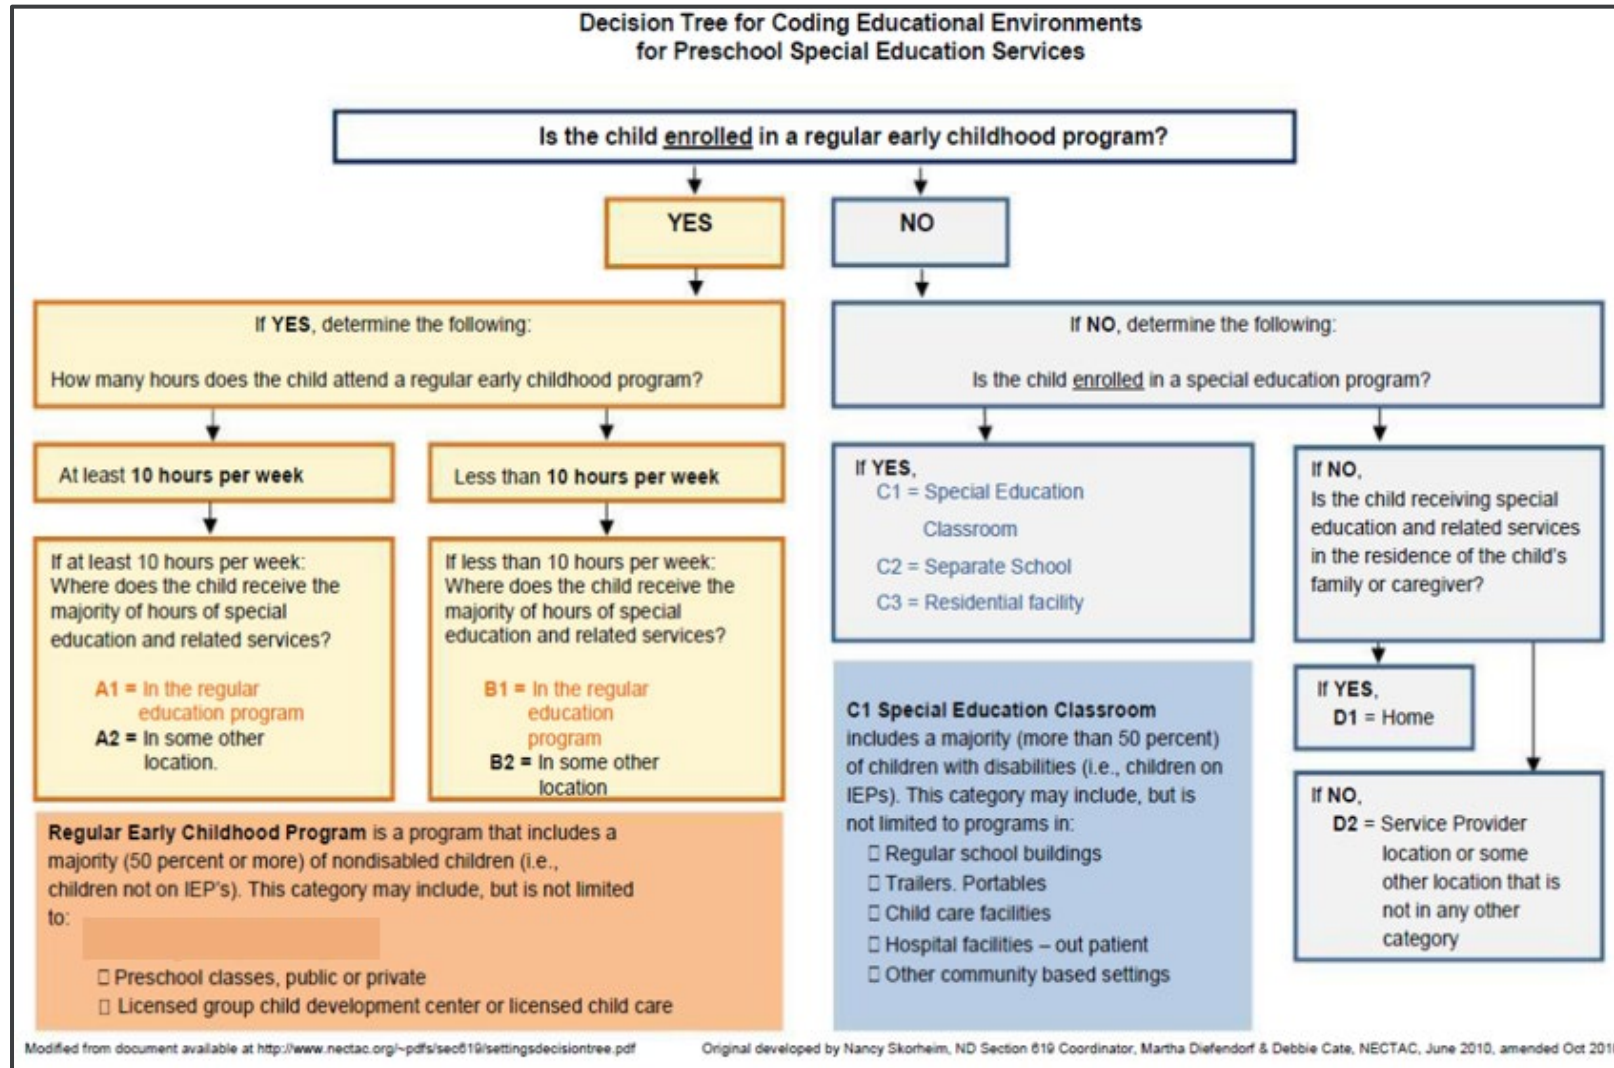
Decision Tree for Coding Educational Environments for Preschool Special Education Services

Is the child enrolled in a regular early childhood program?

YES

NO

If YES, determine the following:

How many hours does the child attend a regular early childhood program?

If NO, determine the following:

Is the child enrolled in a special education program?

At least 10 hours per week

Less than 10 hours per week

If at least 10 hours per week: Where does the child receive the majority of hours of special education and related services?

A1 = In the regular education program
A2 = In some other location.

If less than 10 hours per week: Where does the child receive the majority of hours of special education and related services?

B1 = In the regular education program
B2 = In some other location

If YES,
C1 = Special Education Classroom
C2 = Separate School
C3 = Residential facility

If NO,
Is the child receiving special education and related services in the residence of the child's family or caregiver?

If YES,
D1 = Home

If NO,
D2 = Service Provider location or some other location that is not in any other category

C1 Special Education Classroom includes a majority (more than 50 percent) of children with disabilities (i.e., children on IEPs). This category may include, but is not limited to programs in:
 Regular school buildings
 Trailers. Portables
 Child care facilities
 Hospital facilities – out patient
 Other community based settings

Regular Early Childhood Program is a program that includes a majority (50 percent or more) of nondisabled children (i.e., children not on IEP's). This category may include, but is not limited to:
 Preschool classes, public or private
 Licensed group child development center or licensed child care

Modified from document available at http://www.nectac.org/~pdfs/sec619/settingsdecisiontree.pdf

Original developed by Nancy Skorheim, ND Section 619 Coordinator, Martha Diefendorf & Debbie Cate, NECTAC, June 2010, amended Oct 201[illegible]